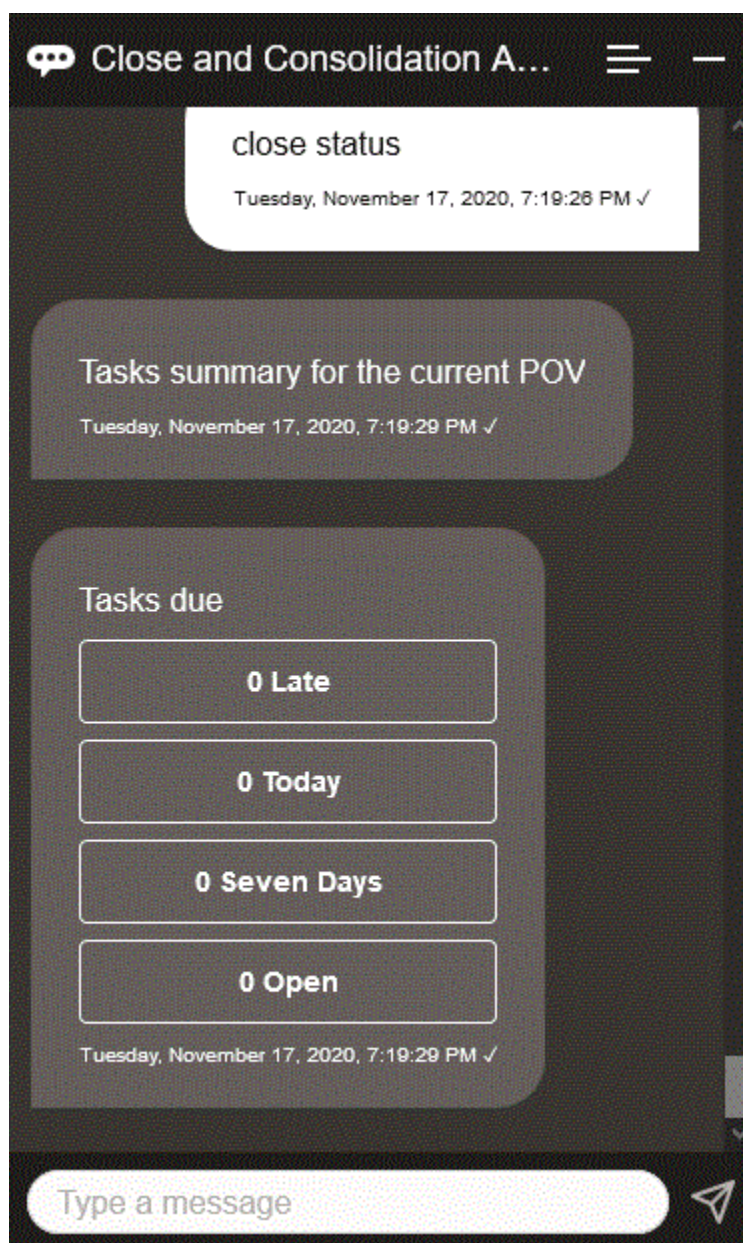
Close and Consolidation A...

close status

Tuesday, November 17, 2020, 7:19:26 PM ✓

Tasks summary for the current POV

Tuesday, November 17, 2020, 7:19:29 PM ✓

Tasks due

0 Late

0 Today

0 Seven Days

0 Open

Tuesday, November 17, 2020, 7:19:29 PM ✓

Type a message